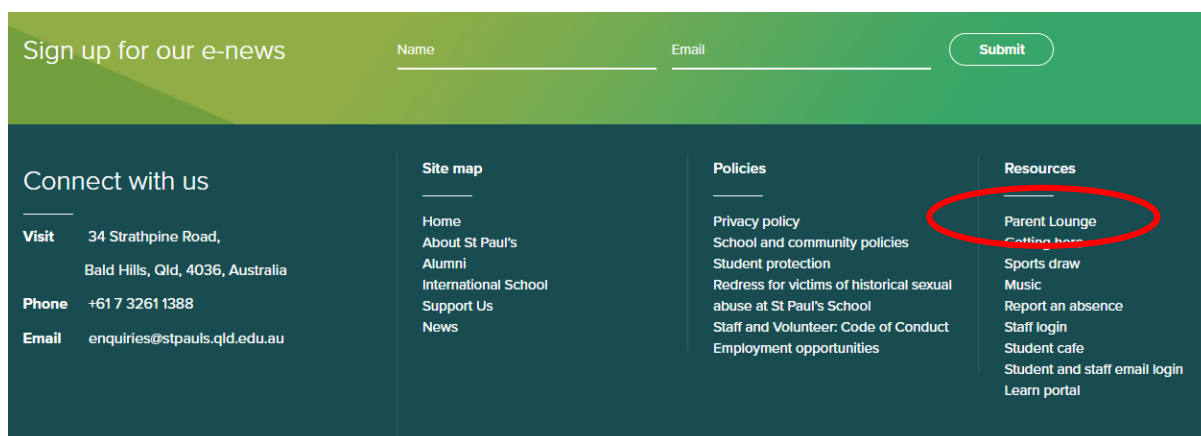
Sign up for our e-news

Name

Email

Submit

Connect with us

Visit 34 Strathpine Road, Bald Hills, Qld, 4036, Australia

Phone +61 7 3261 1388

Email enquiries@stpauls.qld.edu.au

Site map

Home
About St Paul's
Alumni
International School
Support Us
News

Policies

Privacy policy
School and community policies
Student protection
Redress for victims of historical sexual abuse at St Paul's School
Staff and Volunteer: Code of Conduct
Employment opportunities

Resources

Parent Lounge
Getting here
Sports draw
Music
Report an absence
Staff login
Student cafe
Student and staff email login
Learn portal